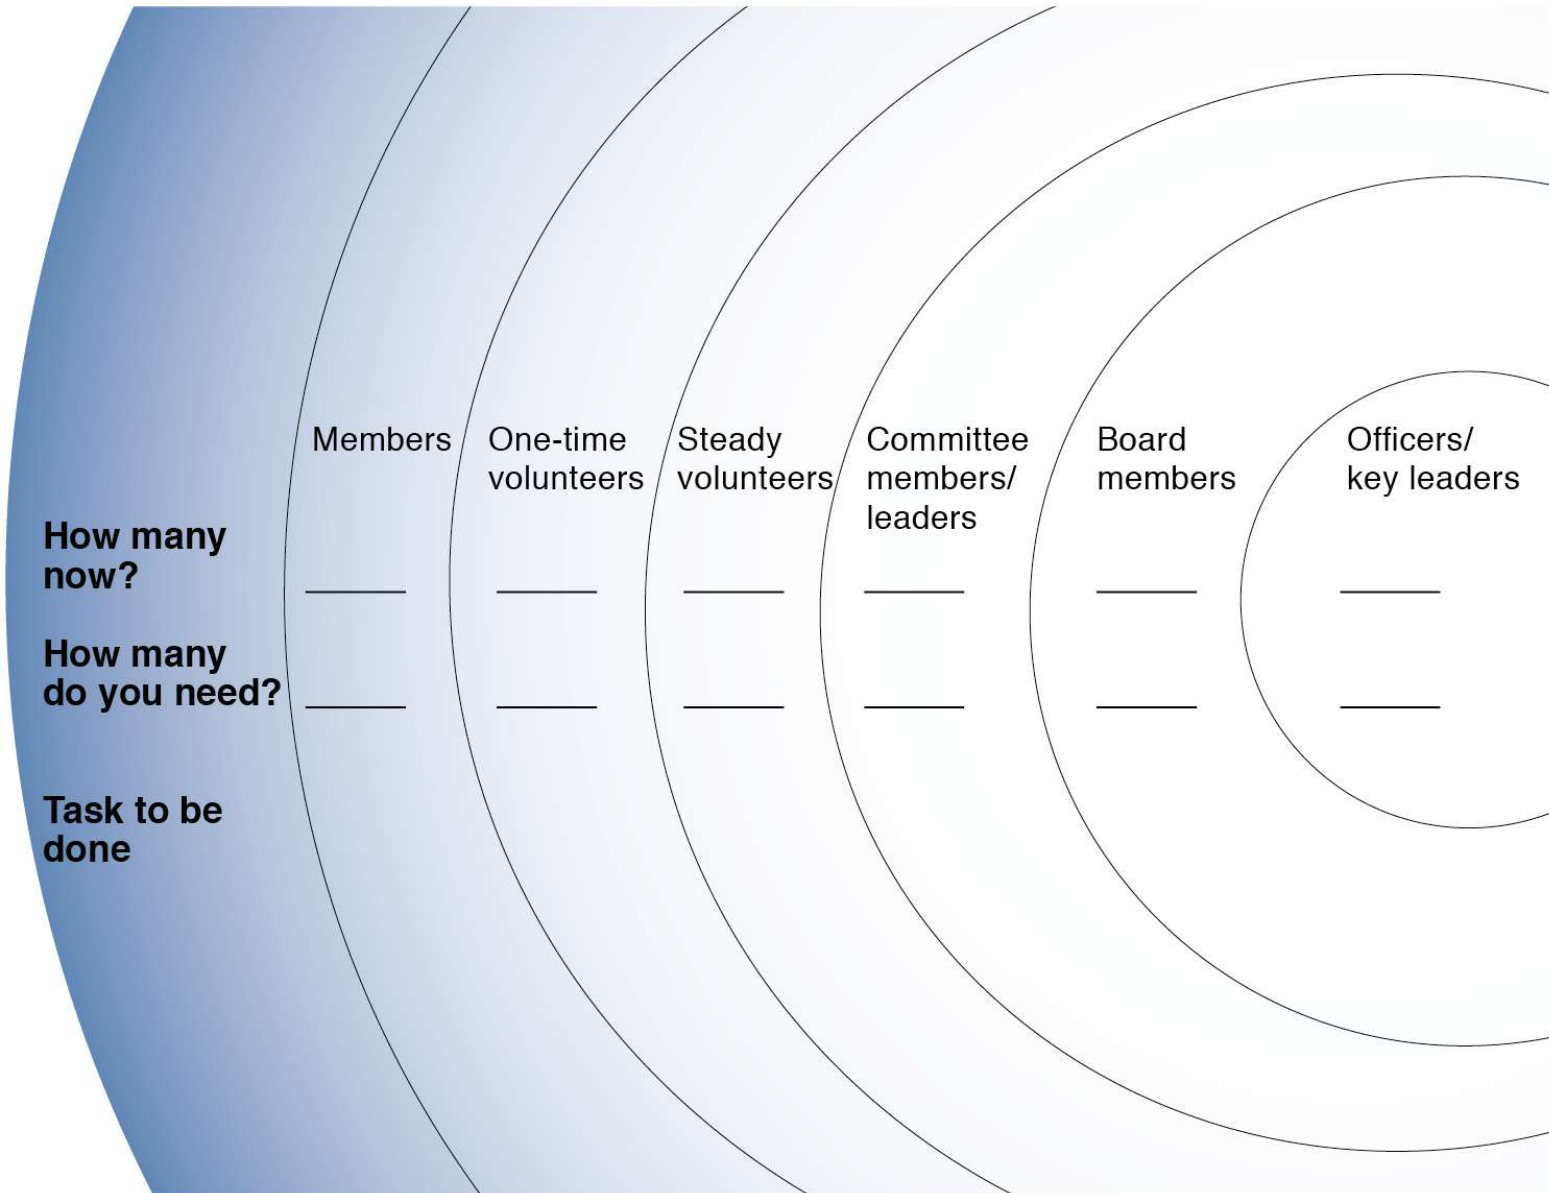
|  | Members | One-time volunteers | Steady volunteers | Committee members/ leaders | Board members | Officers/ key leaders |
|---|---|---|---|---|---|---|
| **How many now?** | _____ | _____ | _____ | _____ | _____ | _____ |
| **How many do you need?** | _____ | _____ | _____ | _____ | _____ | _____ |
| **Task to be done** | | | | | | |